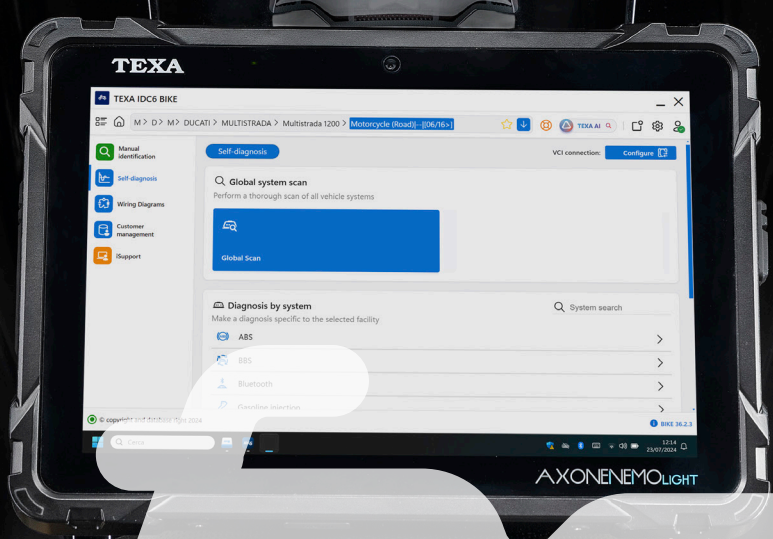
TEXA

TEXA IDC6 BIKE

M > D > M > DUCATI > MULTISTRADA > Multistrada 1200 > Motorcycle (Road)---[(06/16>]

TEXA AI

Manual identification

Self-diagnosis

Wiring Diagrams

Customer management

iSupport

Self-diagnosis

VCI connection: Configure

Global system scan

Perform a thorough scan of all vehicle systems

Global Scan

Diagnosis by system

System search

Make a diagnosis specific to the selected facility

ABS

BBS

Bluetooth

Gasoline injection

© copyright and database rights 2024

BIKE 36.2.3

Cerca

12:14
23/07/2024

AXONENEMOLIGHT